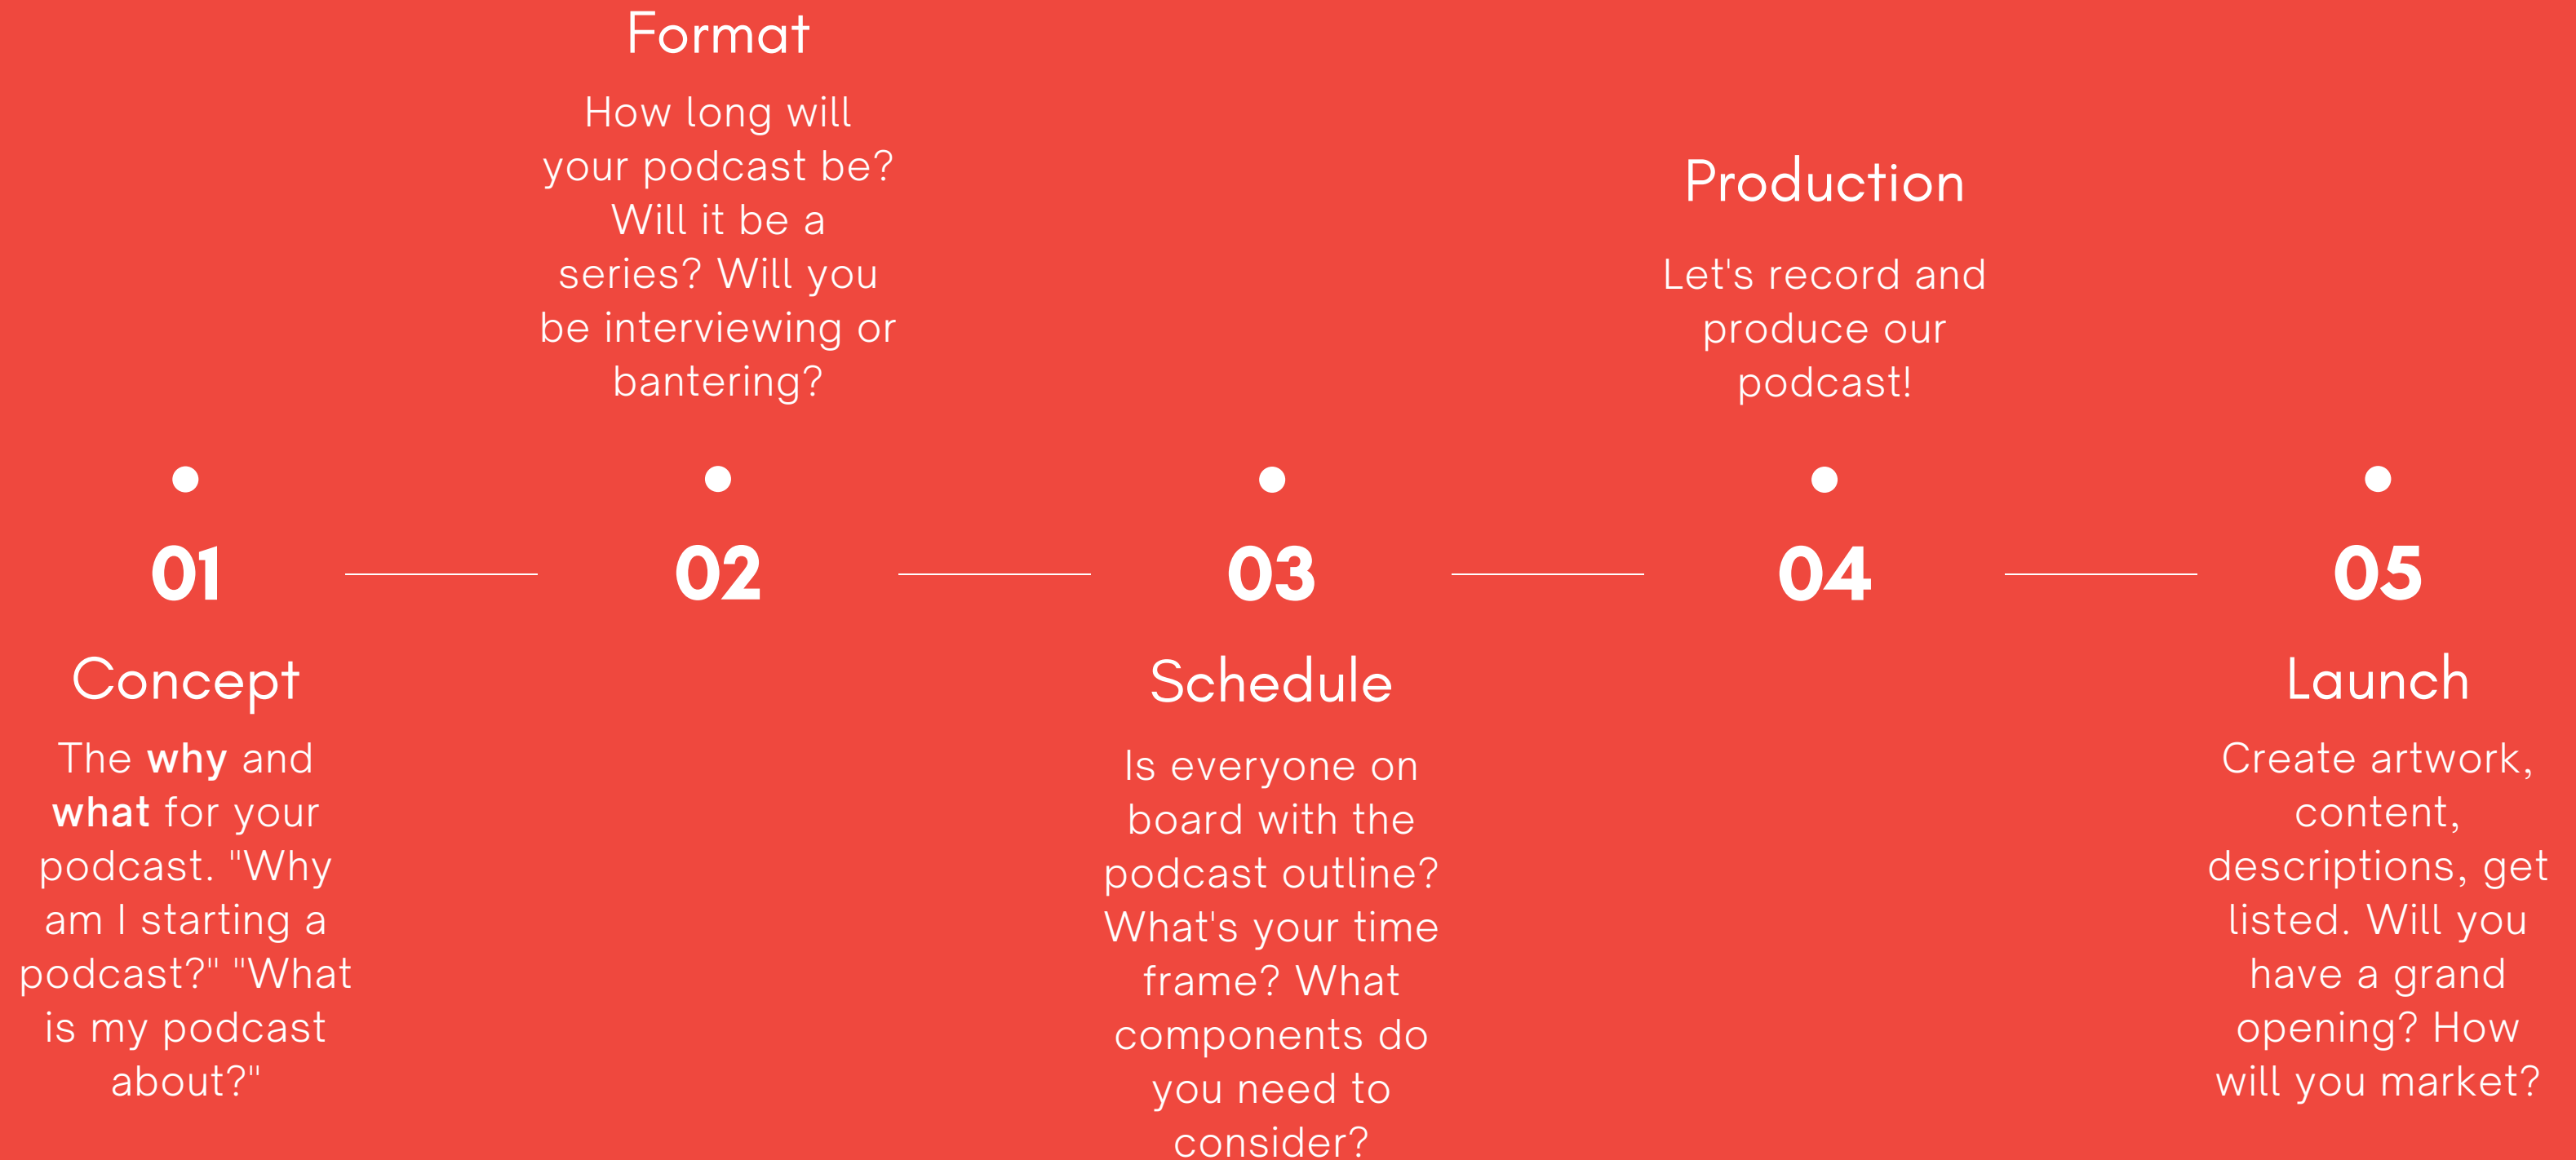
Format

How long will your podcast be? Will it be a series? Will you be interviewing or bantering?

Production

Let's record and produce our podcast!

01

02

03

04

05

Concept

The why and what for your podcast. "Why am I starting a podcast?" "What is my podcast about?"

Schedule

Is everyone on board with the podcast outline? What's your time frame? What components do you need to consider?

Launch

Create artwork, content, descriptions, get listed. Will you have a grand opening? How will you market?